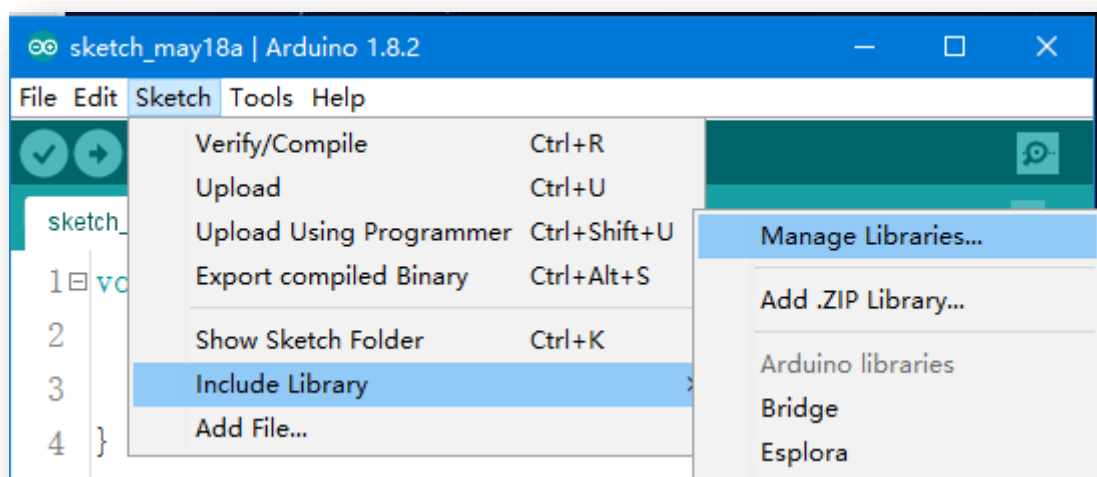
sketch_may18a | Arduino 1.8.2

File Edit Sketch Tools Help

sketch_

1 vo
2
3
4 }

| | |
|---|---|
| Verify/Compile | Ctrl+R |
| Upload | Ctrl+U |
| Upload Using Programmer | Ctrl+Shift+U |
| Export compiled Binary | Ctrl+Alt+S |
| Show Sketch Folder | Ctrl+K |
| Include Library | |
| Add File... | |

Manage Libraries...
Add .ZIP Library...
Arduino libraries
Bridge
Esplora